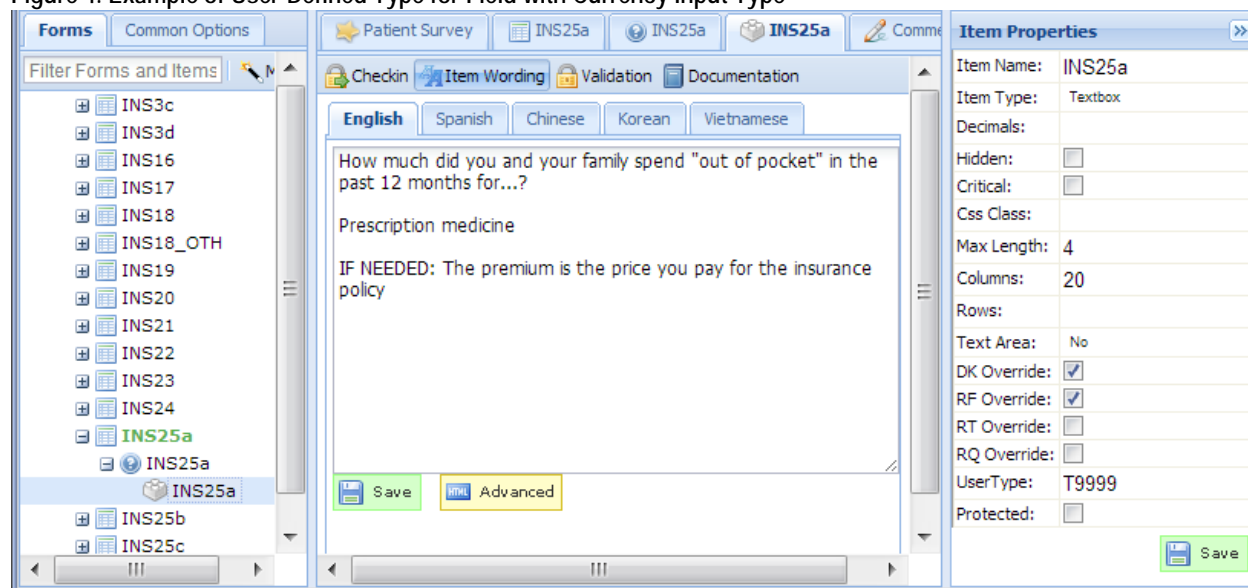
Figure 4. Example of User Defined Type for Field with Currency Input Type

Forms | Common Options

Filter Forms and Items

INS3c
INS3d
INS16
INS17
INS18
INS18_OTH
INS19
INS20
INS21
INS22
INS23
INS24
INS25a
INS25a
INS25a
INS25b
INS25c

Patient Survey | INS25a | INS25a | INS25a | Comme

Checkin | Item Wording | Validation | Documentation

English | Spanish | Chinese | Korean | Vietnamese

How much did you and your family spend "out of pocket" in the past 12 months for...?

Prescription medicine

IF NEEDED: The premium is the price you pay for the insurance policy

Save | Advanced

Item Properties

| Item Name: | INS25a |
|---|---|
| Item Type: | Textbox |
| Decimals: | |
| Hidden: | |
| Critical: | |
| Css Class: | |
| Max Length: | 4 |
| Columns: | 20 |
| Rows: | |
| Text Area: | No |
| DK Override: | ✓ |
| RF Override: | ✓ |
| RT Override: | |
| RQ Override: | |
| UserType: | T9999 |
| Protected: | |

Save